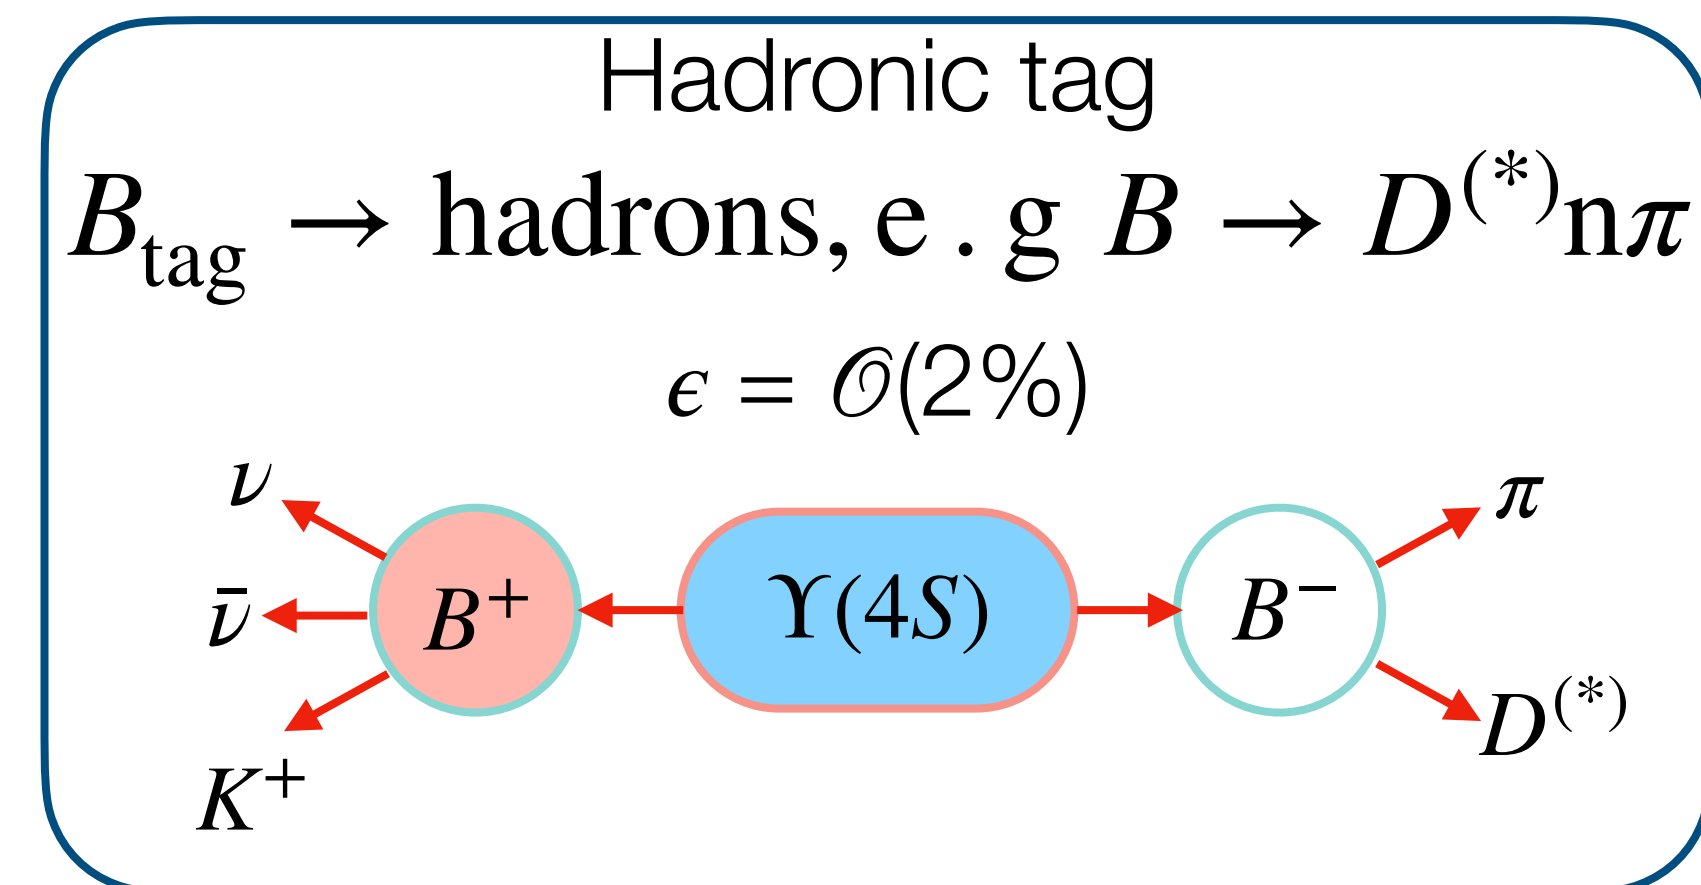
Hadronic tag

$B_{\text{tag}} \rightarrow \text{hadrons, e . g } B \rightarrow D^{(*)}\text{n}\pi$

$\epsilon = \mathcal{O}(2\%)$

$\nu$

$\bar{\nu}$

$K^+$

$B^+$

$\Upsilon(4S)$

$B^-$

$\pi$

$D^{(*)}$